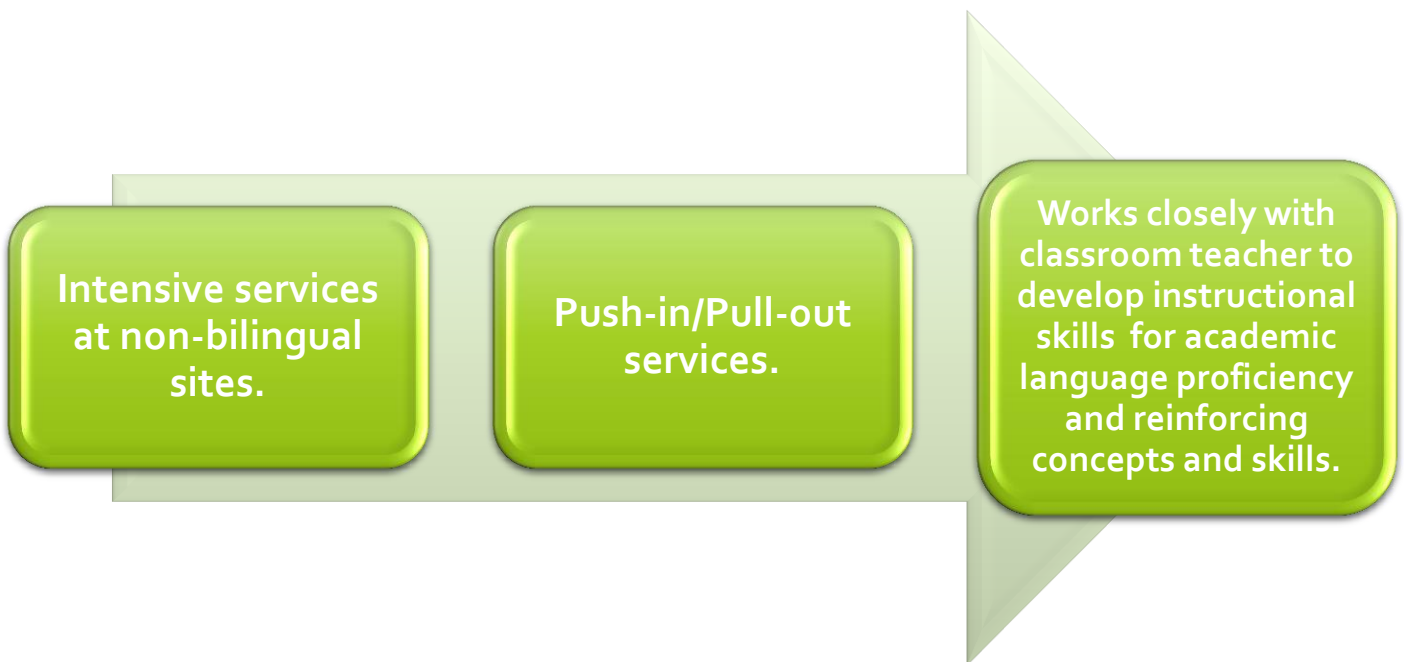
Intensive services at non-bilingual sites.

Push-in/Pull-out services.

Works closely with classroom teacher to develop instructional skills for academic language proficiency and reinforcing concepts and skills.